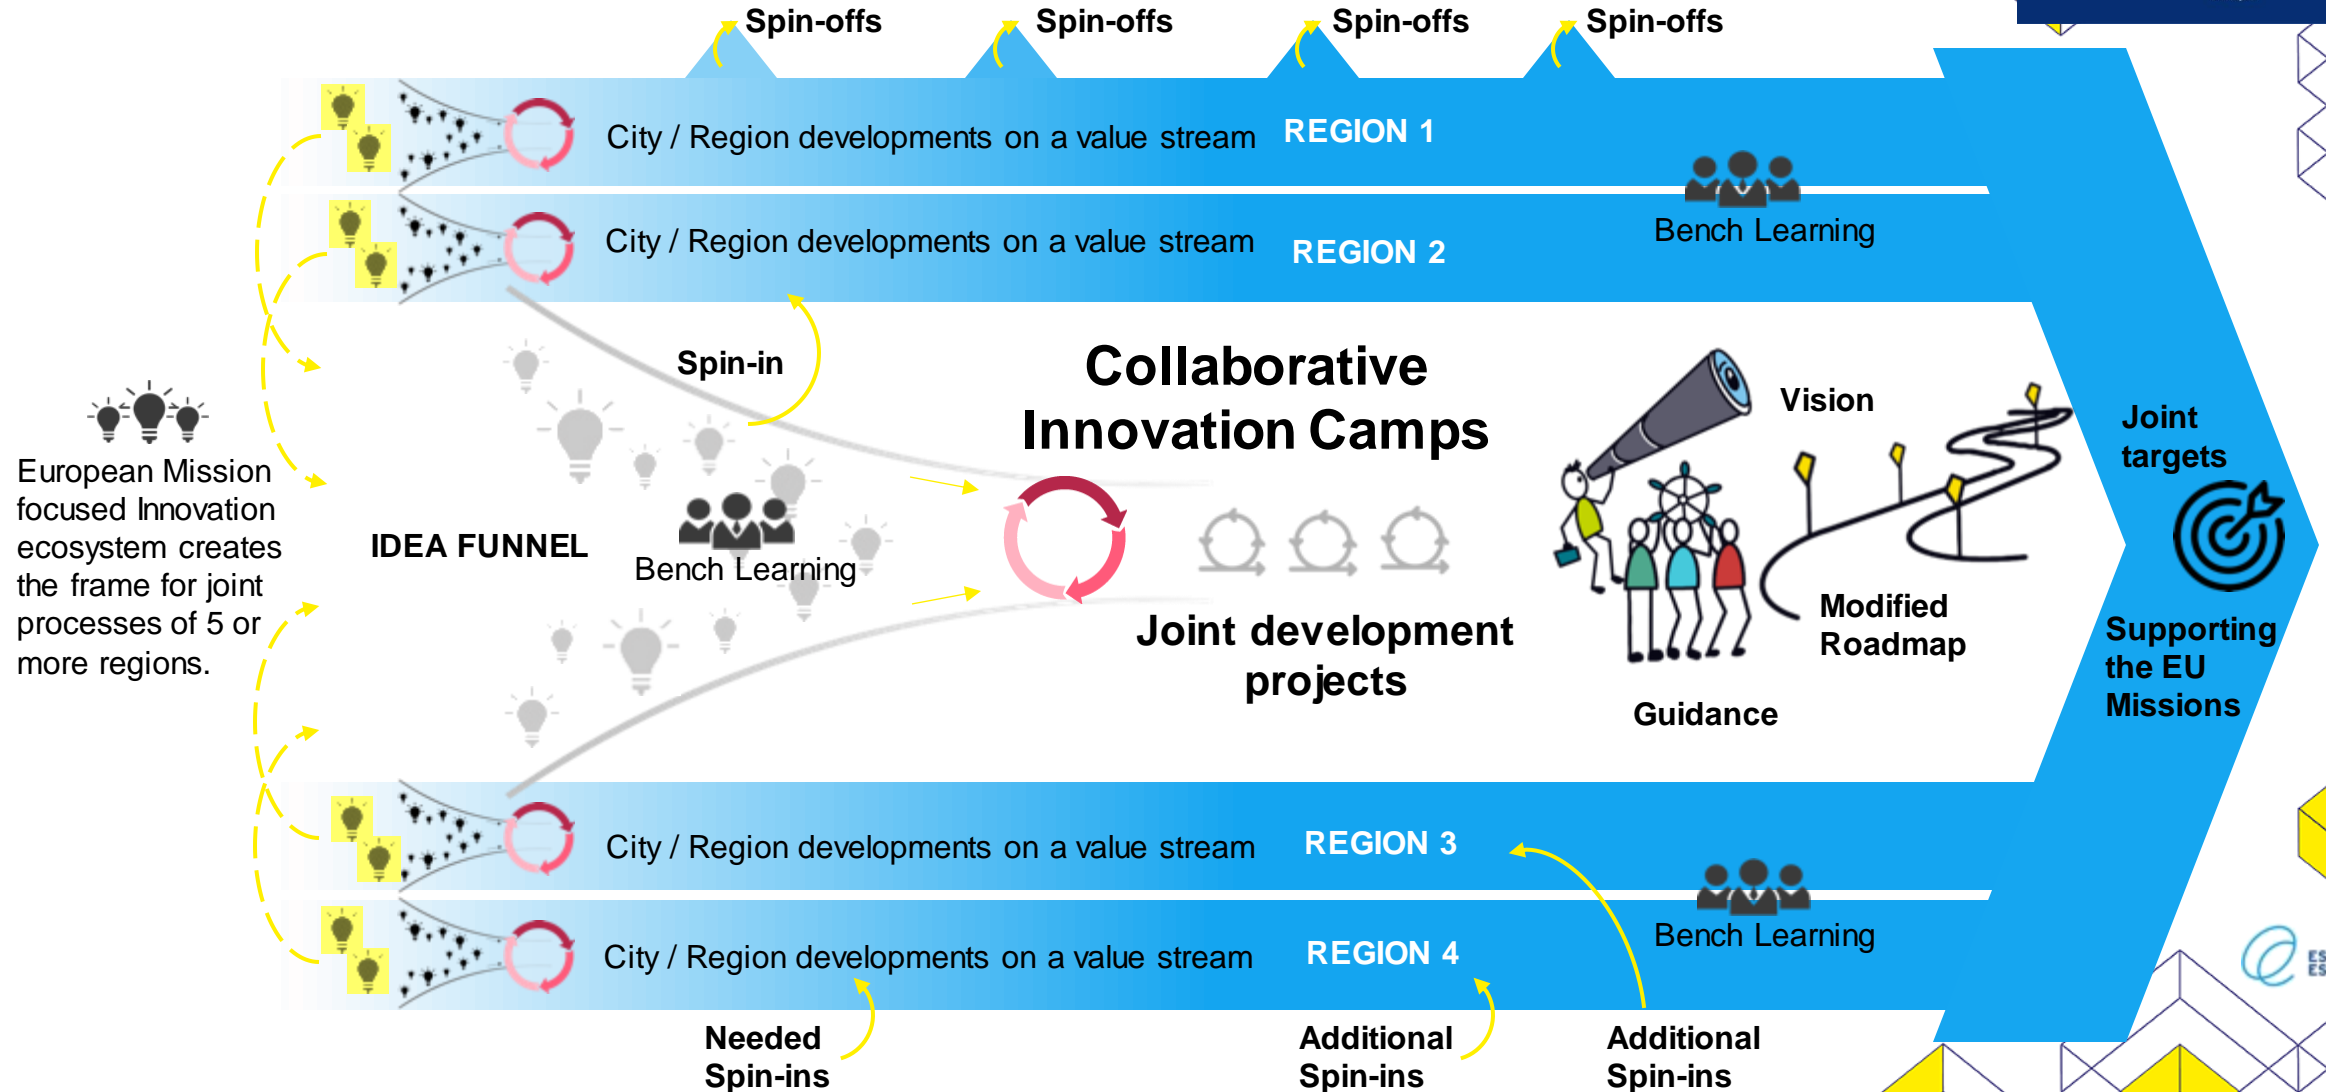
Spin-offs Spin-offs Spin-offs Spin-offs

City / Region developments on a value stream REGION 1

City / Region developments on a value stream REGION 2

Bench Learning

European Mission focused Innovation ecosystem creates the frame for joint processes of 5 or more regions.

IDEA FUNNEL

Spin-in

Bench Learning

Collaborative Innovation Camps

Joint development projects

Vision

Modified Roadmap

Guidance

Joint targets

Supporting the EU Missions

City / Region developments on a value stream REGION 3

City / Region developments on a value stream REGION 4

Bench Learning

Needed Spin-ins

Additional Spin-ins

Additional Spin-ins